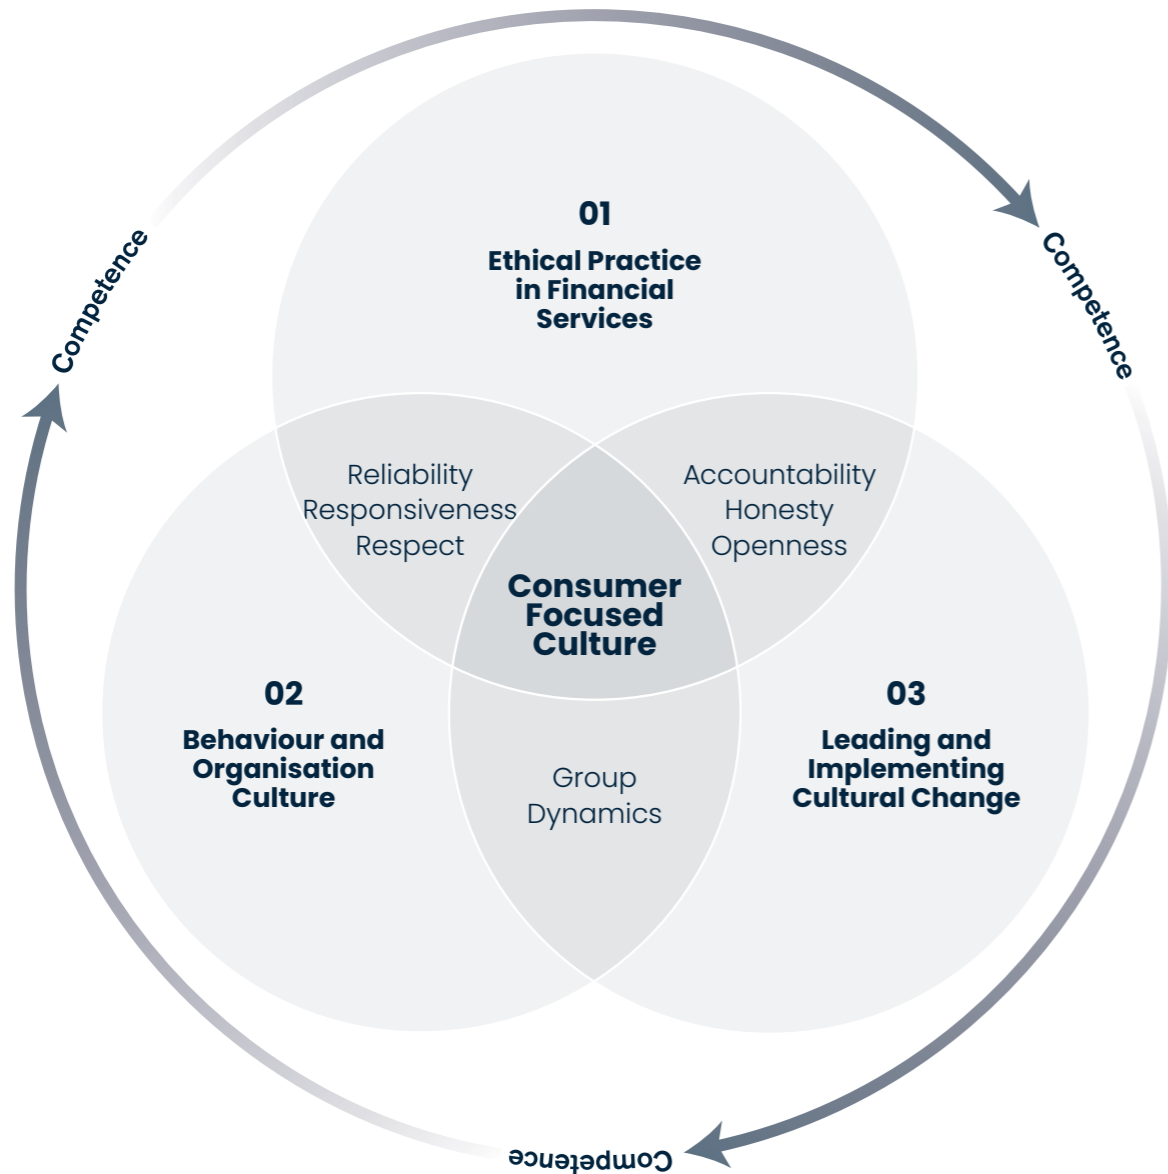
Competence

Competence

01
Ethical Practice in Financial Services

Reliability
Responsiveness
Respect

Accountability
Honesty
Openness

Consumer Focused Culture

02
Behaviour and Organisation Culture

Group Dynamics

03
Leading and Implementing Cultural Change

Competence